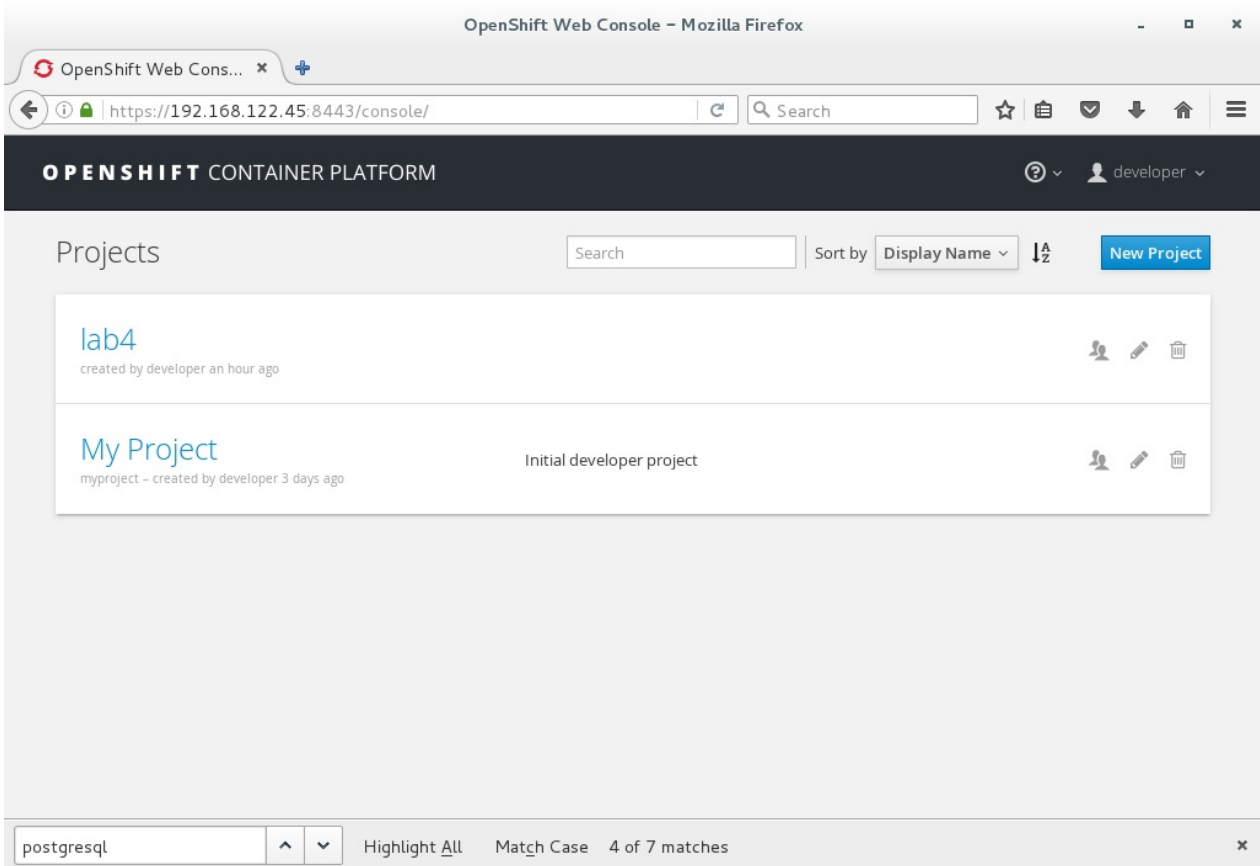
OpenShift Web Console - Mozilla Firefox

OpenShift Web Cons... ×

https://192.168.122.45:8443/console/

Search

OPENSHIFT CONTAINER PLATFORM

developer

Projects

Search

Sort by Display Name

New Project

lab4
created by developer an hour ago

My Project
myproject – created by developer 3 days ago

Initial developer project

postgresql

Highlight All Match Case 4 of 7 matches

×